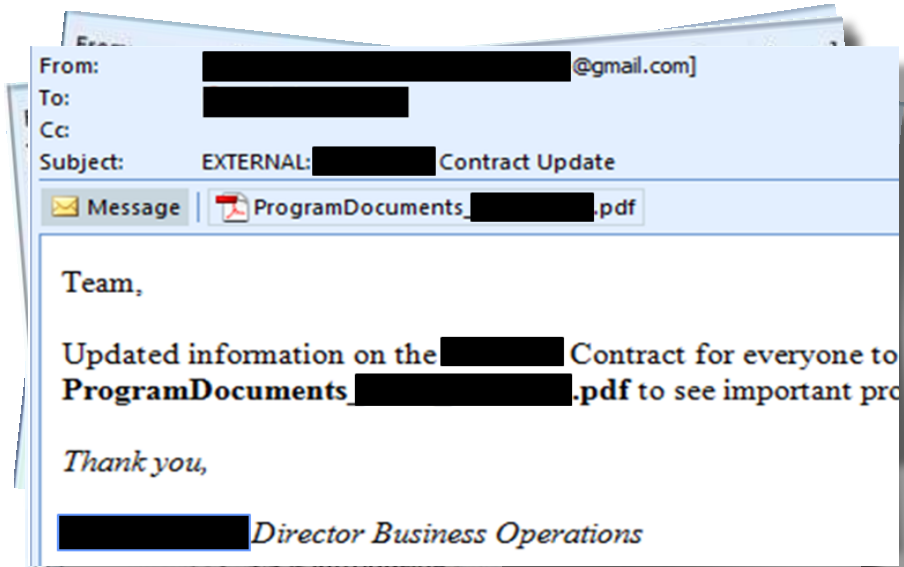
From:

From: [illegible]@gmail.com]
To: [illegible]
Cc:
Subject: EXTERNAL:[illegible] Contract Update

Message ProgramDocuments_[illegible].pdf

Team,

Updated information on the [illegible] Contract for everyone to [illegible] **ProgramDocuments_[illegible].pdf** to see important pro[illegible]

*Thank you,*

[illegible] *Director Business Operations*